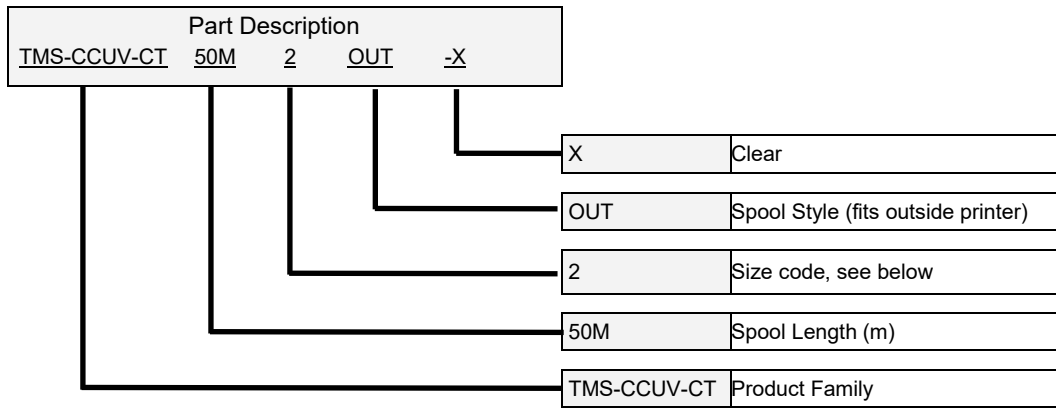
Part Description
TMS-CCUV-CT 50M 2 OUT -X

| X | Clear |
|---|---|
| OUT | Spool Style (fits outside printer) |
| 2 | Size code, see below |
| 50M | Spool Length (m) |
| TMS-CCUV-CT | Product Family |